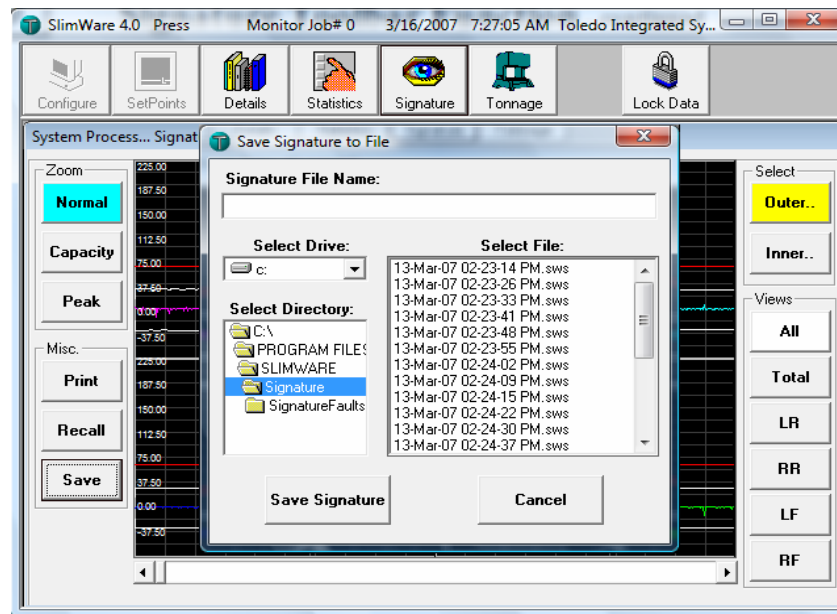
SlimWare 4.0 Press Monitor Job# 0 3/16/2007 7:27:05 AM Toledo Integrated Sy...

Configure
SetPoints
Details
Statistics
Signature
Tonnage
Lock Data

System Process... Signat

Zoom
Normal
Capacity
Peak

Misc.
Print
Recall
Save

225.00
187.50
150.00
112.50
75.00
37.50
0.00
-37.50
225.00
187.50
150.00
112.50
75.00
37.50
0.00
-37.50

Save Signature to File

Signature File Name:

Select Drive:
c:

Select Directory:
C:\
PROGRAM FILES
SLIMWARE
Signature
SignatureFaults

Select File:
13-Mar-07 02-23-14 PM.sws
13-Mar-07 02-23-26 PM.sws
13-Mar-07 02-23-33 PM.sws
13-Mar-07 02-23-41 PM.sws
13-Mar-07 02-23-48 PM.sws
13-Mar-07 02-23-55 PM.sws
13-Mar-07 02-24-02 PM.sws
13-Mar-07 02-24-09 PM.sws
13-Mar-07 02-24-15 PM.sws
13-Mar-07 02-24-22 PM.sws
13-Mar-07 02-24-30 PM.sws
13-Mar-07 02-24-37 PM.sws

Save Signature
Cancel

Select
Outer..
Inner..

Views
All
Total
LR
RR
LF
RF